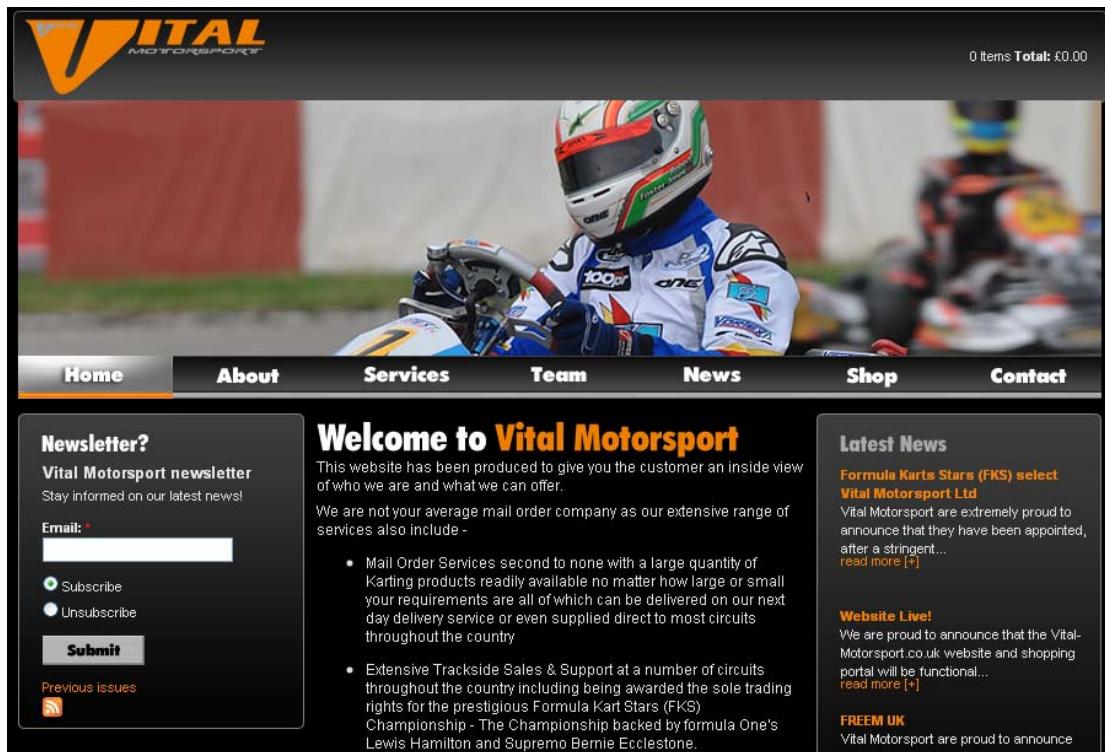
VITAL MOTORSPORT

0 Items **Total:** £0.00

Home About Services Team News Shop Contact

**Newsletter?**

**Vital Motorsport newsletter**

Stay informed on our latest news!

**Email:** *

Subscribe

Unsubscribe

Submit

Previous issues

**Welcome to Vital Motorsport**

This website has been produced to give you the customer an inside view of who we are and what we can offer.

We are not your average mail order company as our extensive range of services also include -

- Mail Order Services second to none with a large quantity of Karting products readily available no matter how large or small your requirements are all of which can be delivered on our next day delivery service or even supplied direct to most circuits throughout the country
- Extensive Trackside Sales & Support at a number of circuits throughout the country including being awarded the sole trading rights for the prestigious Formula Kart Stars (FKS) Championship - The Championship backed by formula One's Lewis Hamilton and Supremo Bernie Ecclestone.

**Latest News**

**Formula Karts Stars (FKS) select Vital Motorsport Ltd**

Vital Motorsport are extremely proud to announce that they have been appointed, after a stringent...

read more [+]

**Website Live!**

We are proud to announce that the Vital-Motorsport.co.uk website and shopping portal will be functional...

read more [+]

**FREEM UK**

Vital Motorsport are proud to announce